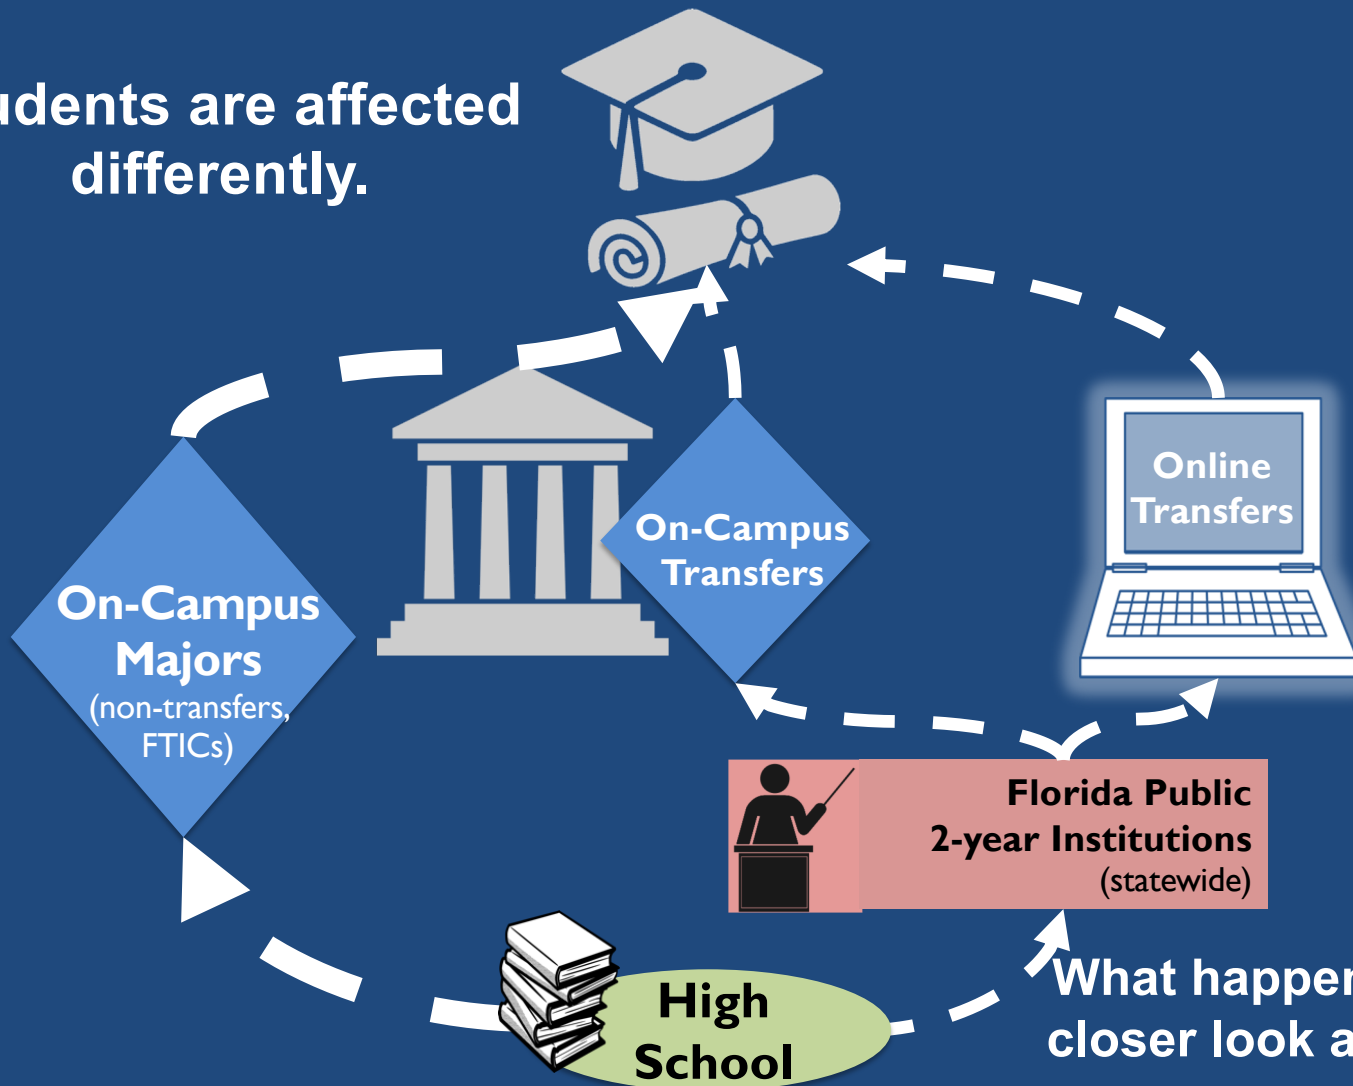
udents are affected differently.

Online Transfers

On-Campus Transfers

On-Campus Majors (non-transfers, FTICs)

Florida Public 2-year Institutions (statewide)

High School

What happen closer look a